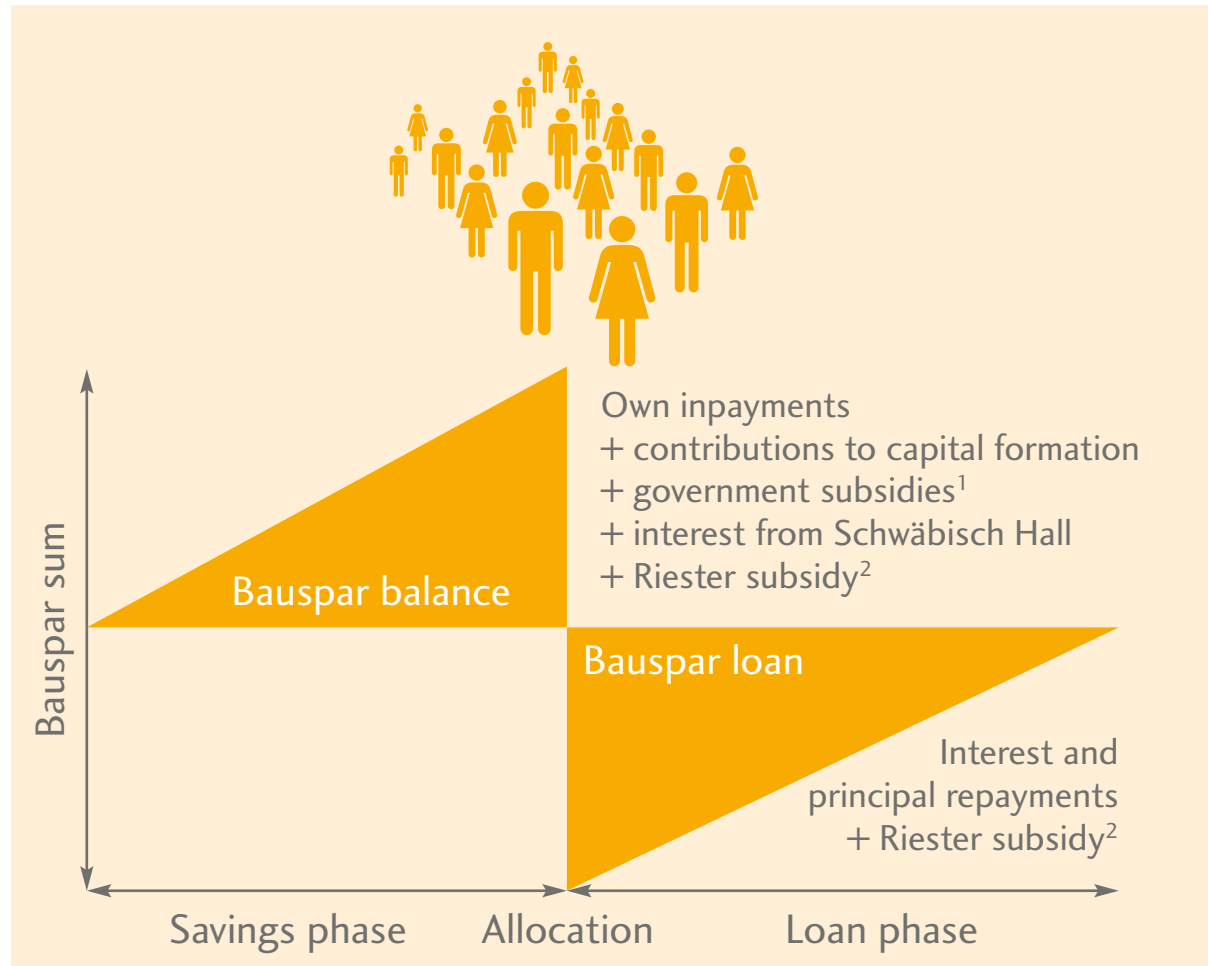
Own inpayments
+ contributions to capital formation
+ government subsidies$^1$
+ interest from Schwäbisch Hall
+ Riester subsidy$^2$

Bauspar balance

Bauspar sum

Bauspar loan

Interest and principal repayments
+ Riester subsidy$^2$

Savings phase

Allocation

Loan phase